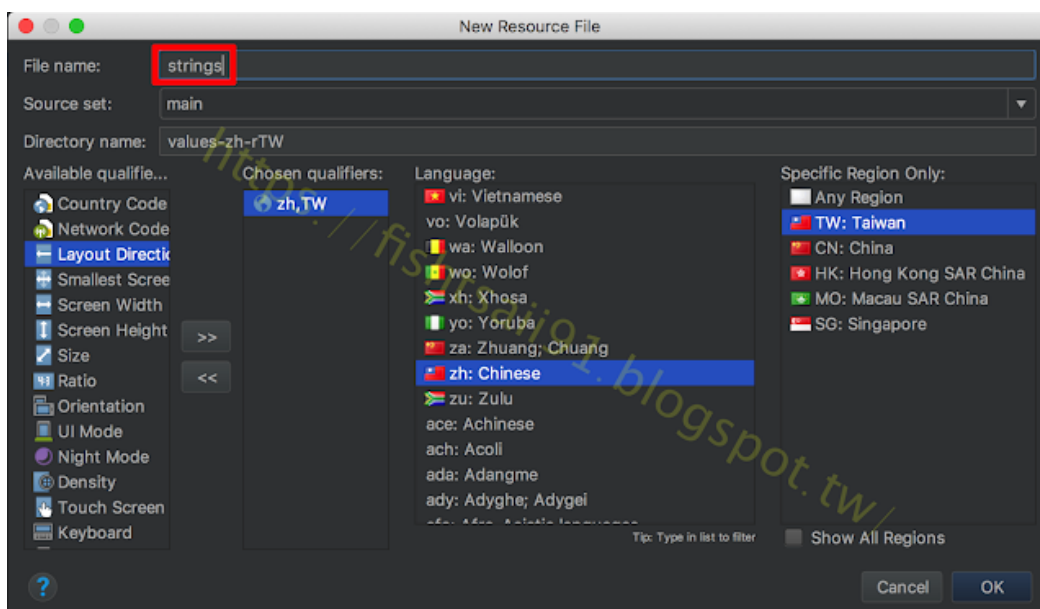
New Resource File

File name: strings

Source set: main

Directory name: values-zh-rTW

Available qualifie...

Country Code
Network Code
Layout Directio
Smallest Scree
Screen Width
Screen Height
Size
Ratio
Orientation
UI Mode
Night Mode
Density
Touch Screen
Keyboard

>>
<<

Chosen qualifiers:

zh,TW

Language:

vi: Vietnamese
vo: Volapük
wa: Walloon
wo: Wolof
xh: Xhosa
yo: Yoruba
za: Zhuang; Chuang
zh: Chinese
zu: Zulu
ace: Achinese
ach: Acoli
ada: Adangme
ady: Adyghe; Adygei
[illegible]

Tip: Type in list to filter

Specific Region Only:

Any Region
TW: Taiwan
CN: China
HK: Hong Kong SAR China
MO: Macau SAR China
SG: Singapore

Show All Regions

https://fishtsai01.blogspot.tw/

?

Cancel
OK